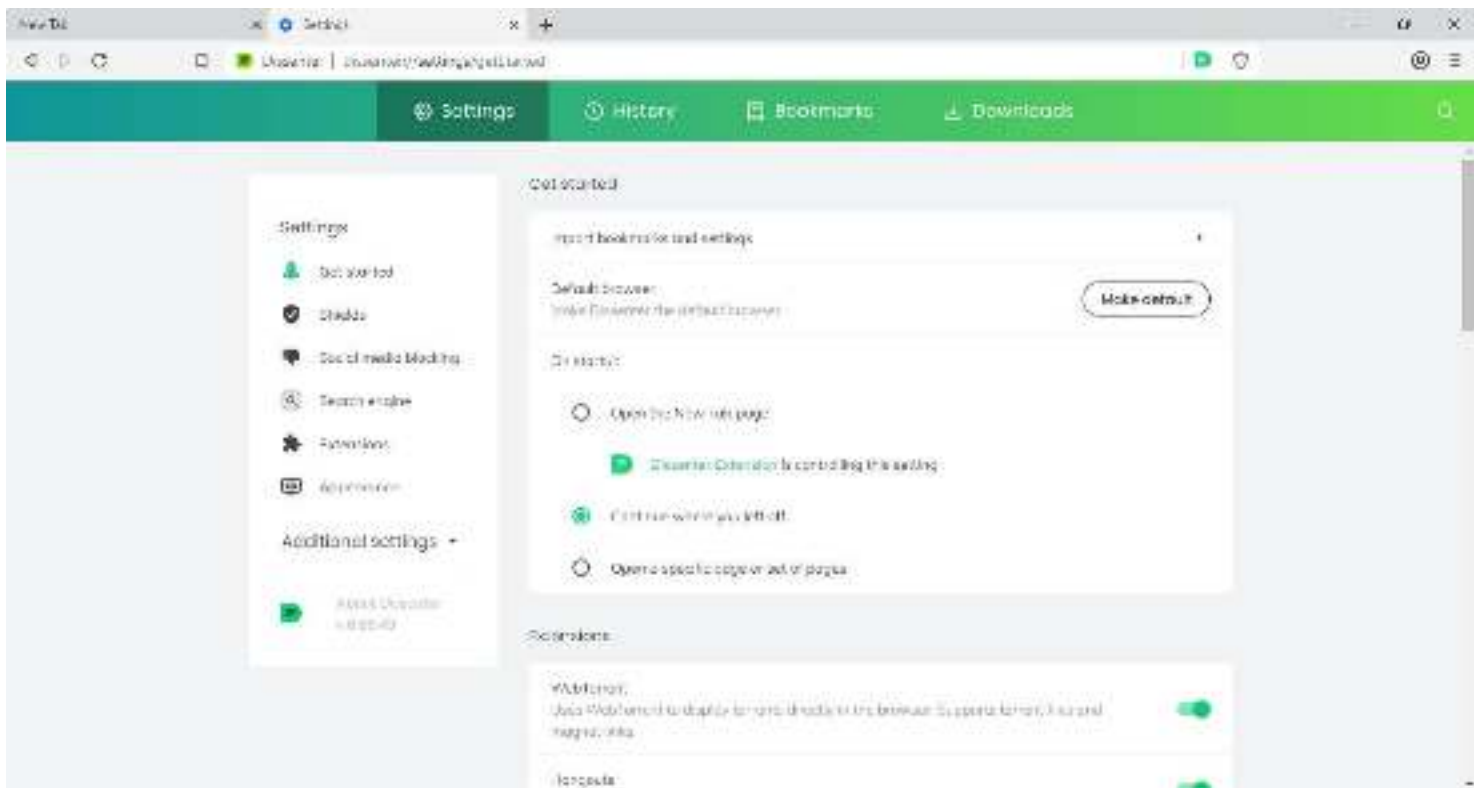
New Tab
Settings
+
Dissenter | dissenter://settings/getStarted

Settings
History
Bookmarks
Downloads

Settings
Get started
Shields
Social media blocking
Search engine
Extensions
Appearance
Additional settings
About Dissenter
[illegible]

Get started
Import bookmarks and settings
Default browser
Make Dissenter the default browser
Make default
On startup
Open the New tab page
Dissenter Extension is controlling this setting
Continue where you left off
Open a specific page or set of pages

Extensions
WebTorrent
Uses WebTorrent to display torrents directly in the browser. Supports torrent files and magnet links.
Hangouts